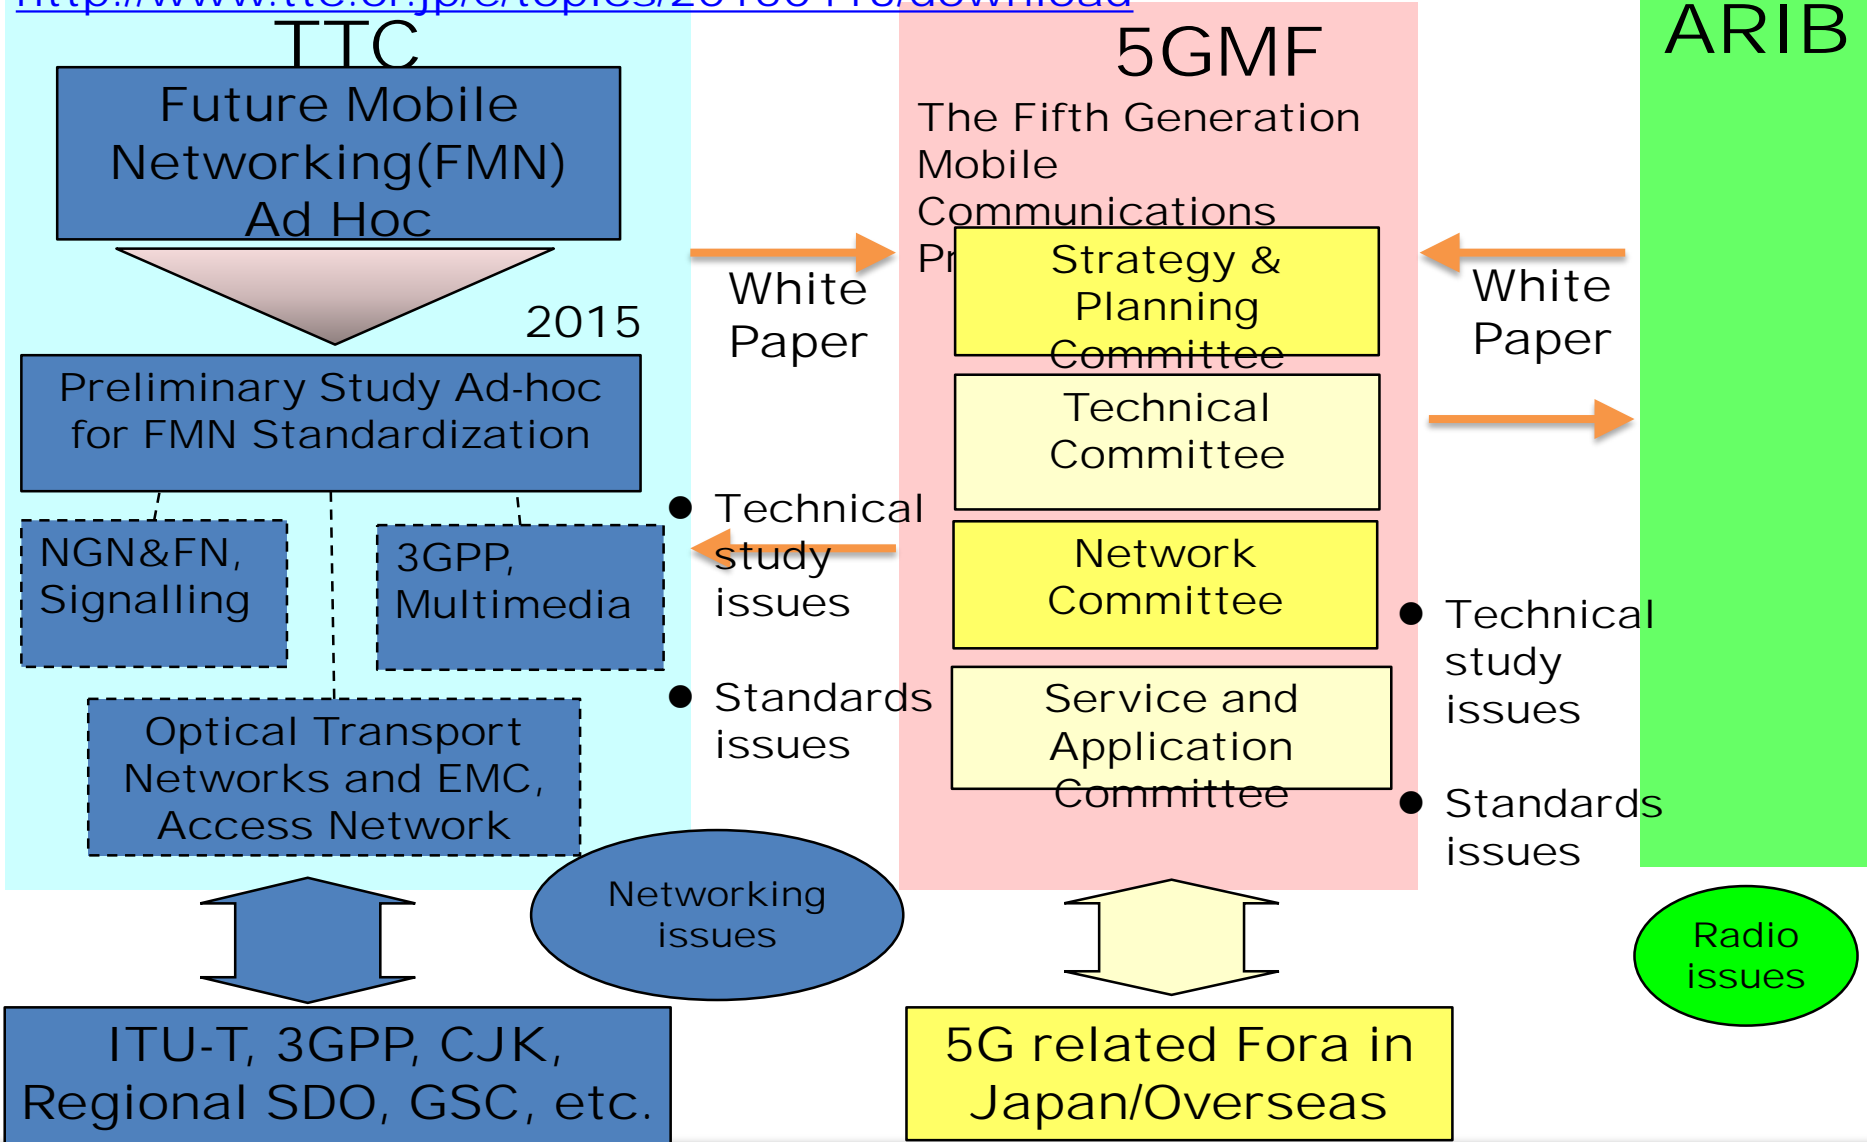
http://www.ttc.or.jp/e/topics/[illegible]/download

TTC

Future Mobile Networking(FMN) Ad Hoc

2015

Preliminary Study Ad-hoc for FMN Standardization

NGN&FN, Signalling

3GPP, Multimedia

Optical Transport Networks and EMC, Access Network

ITU-T, 3GPP, CJK, Regional SDO, GSC, etc.

Networking issues

White Paper

● Technical study issues

● Standards issues

5GMF

The Fifth Generation Mobile Communications Pr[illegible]

Strategy & Planning Committee

Technical Committee

Network Committee

Service and Application Committee

5G related Fora in Japan/Overseas

ARIB

White Paper

● Technical study issues

● Standards issues

Radio issues